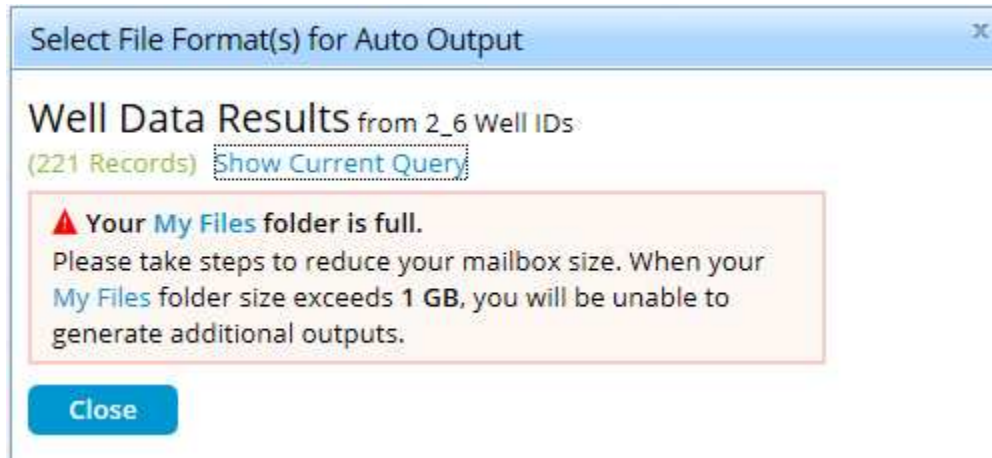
Select File Format(s) for Auto Output

x

Well Data Results from 2_6 Well IDs
(221 Records) Show Current Query

Your My Files folder is full.
Please take steps to reduce your mailbox size. When your My Files folder size exceeds 1 GB, you will be unable to generate additional outputs.

Close